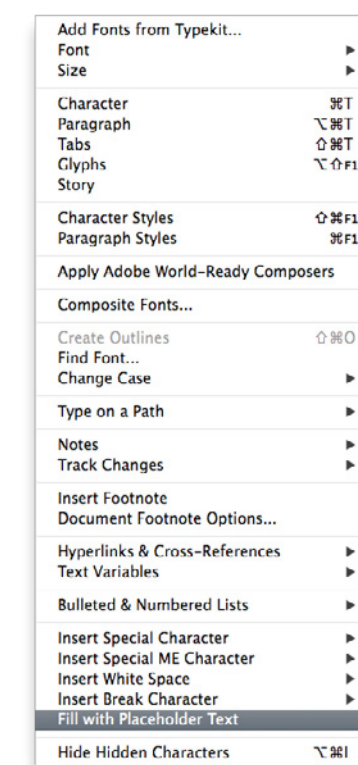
Add Fonts from Typekit...
Font ►
Size ►

Character ⌘T
Paragraph ⌥⌘T
Tabs ⇧⌘T
Glyphs ⌥⇧F11
Story

Character Styles ⇧⌘F11
Paragraph Styles ⌘F11

Apply Adobe World-Ready Composers

Composite Fonts...

Create Outlines ⇧⌘O
Find Font...
Change Case ►

Type on a Path ►

Notes ►
Track Changes ►

Insert Footnote
Document Footnote Options...

Hyperlinks & Cross-References ►
Text Variables ►

Bulleted & Numbered Lists ►

Insert Special Character ►
Insert Special ME Character ►
Insert White Space ►
Insert Break Character ►
Fill with Placeholder Text

Hide Hidden Characters ⌥⌘I